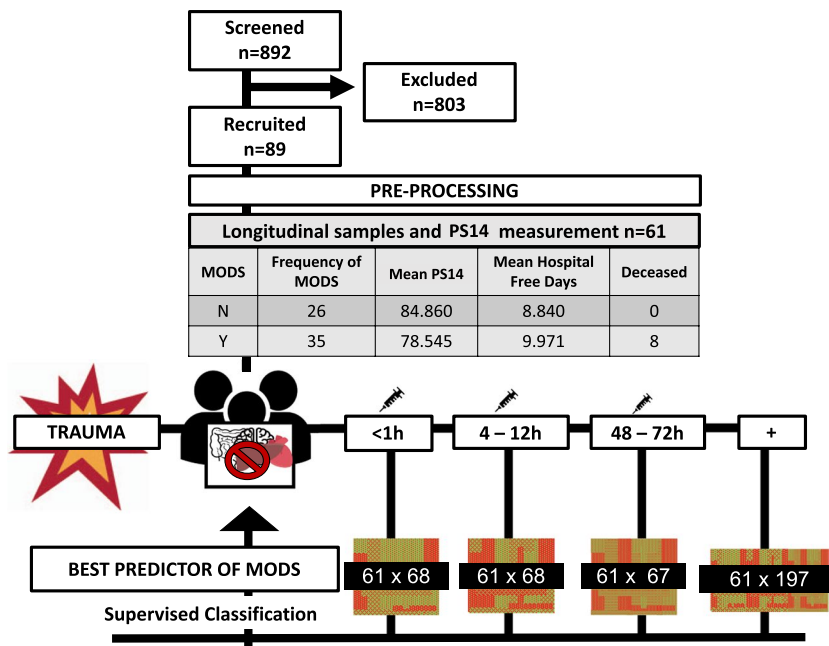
Screened
n=892

Excluded
n=803

Recruited
n=89

PRE-PROCESSING

Longitudinal samples and PS14 measurement n=61

| MODS | Frequency of MODS | Mean PS14 | Mean Hospital Free Days | Deceased |
|---|---|---|---|---|
| N | 26 | 84.860 | 8.840 | 0 |
| Y | 35 | 78.545 | 9.971 | 8 |

TRAUMA

<1h

4 – 12h

48 – 72h

+

61 x 68

61 x 68

61 x 67

61 x 197

BEST PREDICTOR OF MODS

Supervised Classification